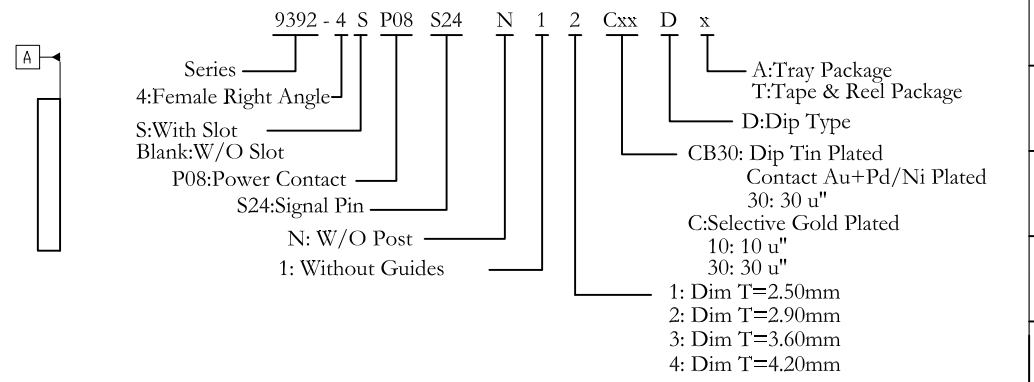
A

9392 - 4 S P08 S24 N 1 2 Cxx D x

Series
4:Female Right Angle
S:With Slot
Blank:W/O Slot
P08:Power Contact
S24:Signal Pin
N: W/O Post
1: Without Guides

A:Tray Package
T:Tape & Reel Package
D:Dip Type
CB30: Dip Tin Plated
Contact Au+Pd/Ni Plated
30: 30 u"
C:Selective Gold Plated
10: 10 u"
30: 30 u"
1: Dim T=2.50mm
2: Dim T=2.90mm
3: Dim T=3.60mm
4: Dim T=4.20mm